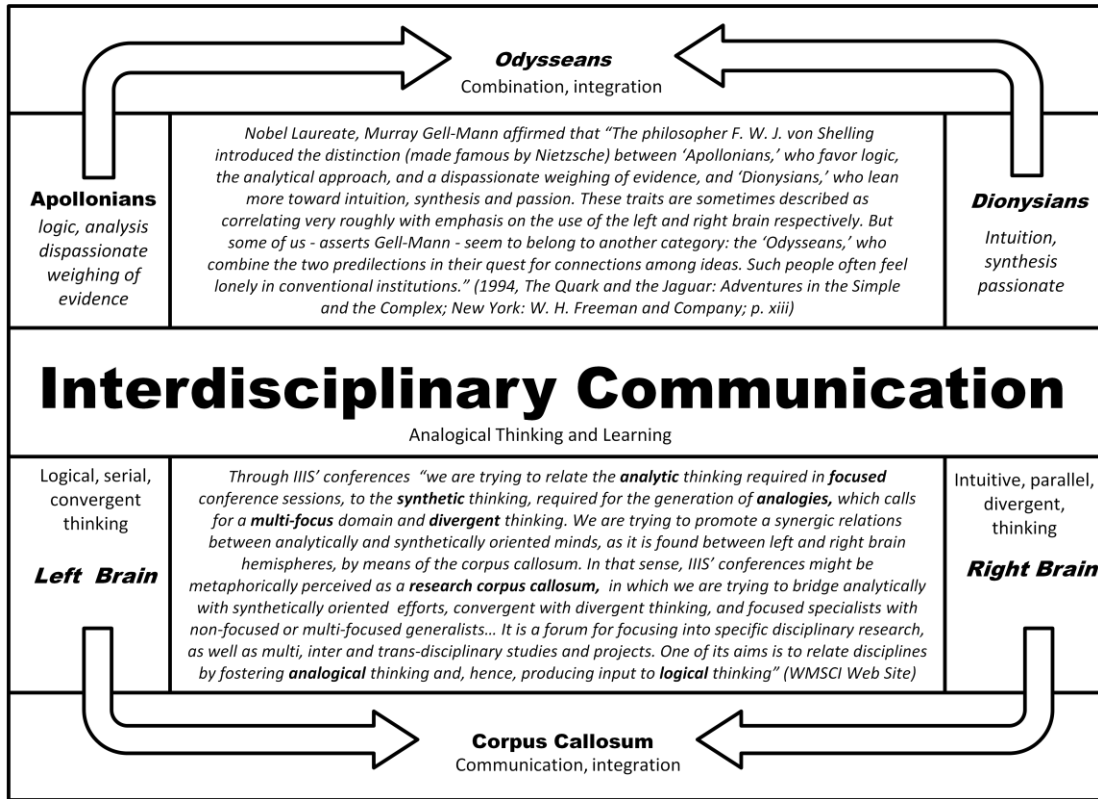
Odysseans
Combination, integration

Apollonians
logic, analysis dispassionate weighing of evidence

Nobel Laureate, Murray Gell-Mann affirmed that "The philosopher F. W. J. von Shelling introduced the distinction (made famous by Nietzsche) between 'Apollonians,' who favor logic, the analytical approach, and a dispassionate weighing of evidence, and 'Dionysians,' who lean more toward intuition, synthesis and passion. These traits are sometimes described as correlating very roughly with emphasis on the use of the left and right brain respectively. But some of us - asserts Gell-Mann - seem to belong to another category: the 'Odysseans,' who combine the two predilections in their quest for connections among ideas. Such people often feel lonely in conventional institutions." (1994, The Quark and the Jaguar: Adventures in the Simple and the Complex; New York: W. H. Freeman and Company; p. xiii)

Dionysians
Intuition, synthesis passionate

Interdisciplinary Communication
Analogical Thinking and Learning

Logical, serial, convergent thinking
Left Brain

Through IIIS' conferences "we are trying to relate the analytic thinking required in focused conference sessions, to the synthetic thinking, required for the generation of analogies, which calls for a multi-focus domain and divergent thinking. We are trying to promote a synergic relations between analytically and synthetically oriented minds, as it is found between left and right brain hemispheres, by means of the corpus callosum. In that sense, IIIS' conferences might be metaphorically perceived as a research corpus callosum, in which we are trying to bridge analytically with synthetically oriented efforts, convergent with divergent thinking, and focused specialists with non-focused or multi-focused generalists… It is a forum for focusing into specific disciplinary research, as well as multi, inter and trans-disciplinary studies and projects. One of its aims is to relate disciplines by fostering analogical thinking and, hence, producing input to logical thinking" (WMSCI Web Site)

Intuitive, parallel, divergent, thinking
Right Brain

Corpus Callosum
Communication, integration